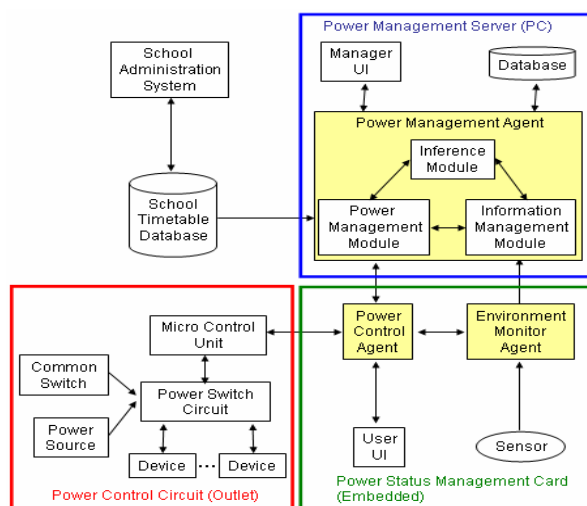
Power Management Server (PC)

School Administration System

Manager UI

Database

Power Management Agent

Inference Module

School Timetable Database

Power Management Module

Information Management Module

Micro Control Unit

Power Control Agent

Environment Monitor Agent

Common Switch

Power Switch Circuit

Power Source

User UI

Sensor

Device ··· Device

Power Control Circuit (Outlet)

Power Status Management Card (Embedded)